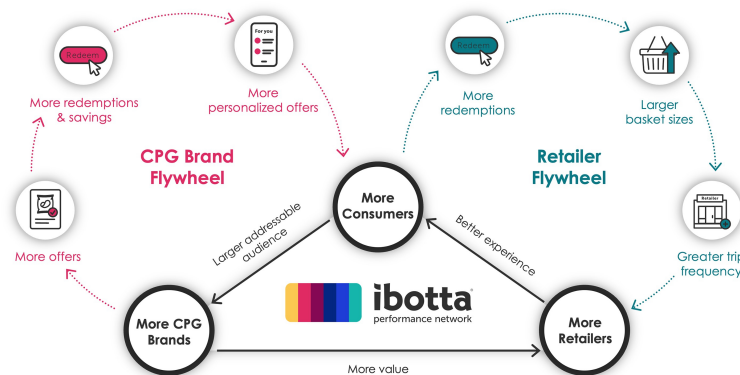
Redeem

For you

More redemptions & savings

More personalized offers

CPG Brand Flywheel

More offers

More Consumers

Larger addressable audience

More CPG Brands

ibotta
performance network

More value

Redeem

More redemptions

Larger basket sizes

Retailer Flywheel

Retailer

Greater trip frequency

Better experience

More Retailers